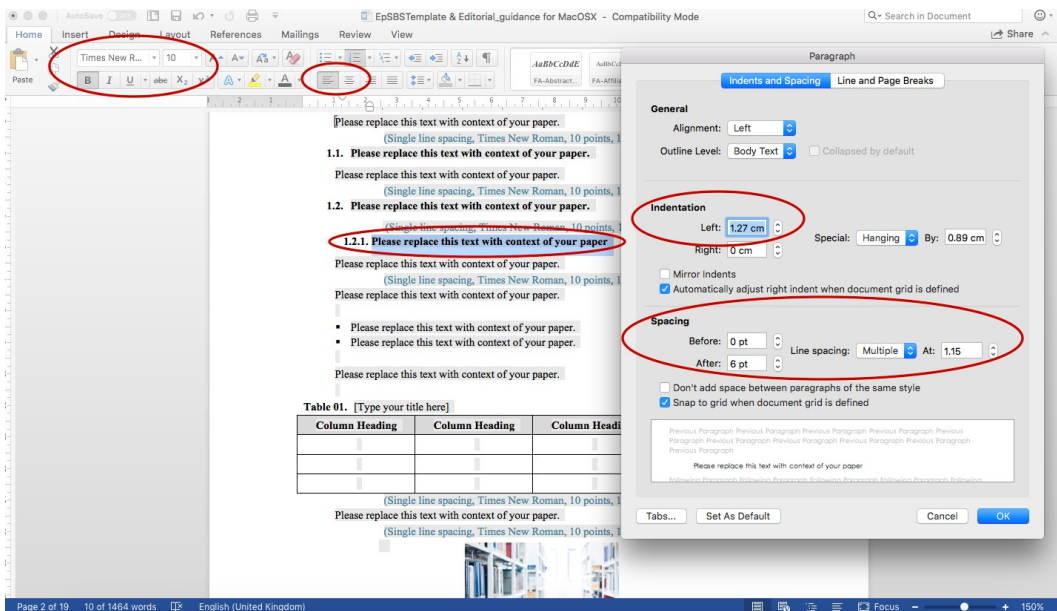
AutoSave OFF

EpSBSTemplate & Editorial_guidance for MacOSX - Compatibility Mode

Search in Document

Home Insert Design Layout References Mailings Review View

Share

Paste

Times New R... 10

AaBbCcDdE FA-Abstract...

FA-Affili

Paragraph

Indents and Spacing Line and Page Breaks

General

Alignment: Left

Outline Level: Body Text

Collapsed by default

Indentation

Left: 1.27 cm

Right: 0 cm

Special: Hanging By: 0.89 cm

Mirror Indents

Automatically adjust right indent when document grid is defined

Spacing

Before: 0 pt

After: 6 pt

Line spacing: Multiple At: 1.15

Don't add space between paragraphs of the same style

Snap to grid when document grid is defined

Previous Paragraph Previous Paragraph Previous Paragraph Previous Paragraph Previous Paragraph Previous Paragraph Previous Paragraph Previous Paragraph Previous Paragraph Previous Paragraph

Please replace this text with context of your paper

Tabs... Set As Default Cancel OK

Please replace this text with context of your paper.

(Single line spacing, Times New Roman, 10 points, 1

1.1. Please replace this text with context of your paper.

Please replace this text with context of your paper.

(Single line spacing, Times New Roman, 10 points, 1

1.2. Please replace this text with context of your paper.

(Single line spacing, Times New Roman, 10 points, 1

1.2.1. Please replace this text with context of your paper

Please replace this text with context of your paper.

(Single line spacing, Times New Roman, 10 points, 1

Please replace this text with context of your paper.

▪ Please replace this text with context of your paper.

▪ Please replace this text with context of your paper.

Please replace this text with context of your paper.

Table 01. [Type your title here]

| Column Heading | Column Heading | Column Headi |
|---|---|---|
| | | |
| | | |
| | | |

(Single line spacing, Times New Roman, 10 points, 1

Please replace this text with context of your paper.

(Single line spacing, Times New Roman, 10 points, 1

Page 2 of 19 10 of 1464 words English (United Kingdom) Focus 150%